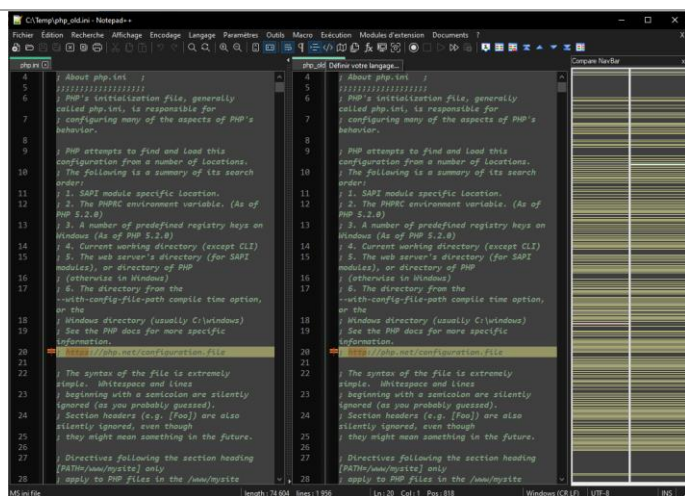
C:\Temp\php_old.ini - Notepad++

Fichier Édition Recherche Affichage Encodage Langage Paramètres Outils Macro Exécution Modules d'extension Documents ?

php.ini

php_old Définir votre langage...

Compare NavBar

4 ; About php.ini ;
5 ;;;;;;;;;;;;;;;;;;;
6 ; PHP's initialization file, generally called php.ini, is responsible for
7 ; configuring many of the aspects of PHP's behavior.
8
9 ; PHP attempts to find and load this configuration from a number of locations.
10 ; The following is a summary of its search order:
11 ; 1. SAPI module specific location.
12 ; 2. The PHPRC environment variable. (As of PHP 5.2.0)
13 ; 3. A number of predefined registry keys on Windows (As of PHP 5.2.0)
14 ; 4. Current working directory (except CLI)
15 ; 5. The web server's directory (for SAPI modules), or directory of PHP
16 ; (otherwise in Windows)
17 ; 6. The directory from the --with-config-file-path compile time option, or the
18 ; Windows directory (usually C:\windows)
19 ; See the PHP docs for more specific information.
20 ; http://php.net/configuration.file
21
22 ; The syntax of the file is extremely simple. Whitespace and lines
23 ; beginning with a semicolon are silently ignored (as you probably guessed).
24 ; Section headers (e.g. [Foo]) are also silently ignored, even though
25 ; they might mean something in the future.
26
27 ; Directives following the section heading [PATH=/www/mysite] only
28 ; apply to PHP files in the /www/mysite

4 ; About php.ini ;
5 ;;;;;;;;;;;;;;;;;;;
6 ; PHP's initialization file, generally called php.ini, is responsible for
7 ; configuring many of the aspects of PHP's behavior.
8
9 ; PHP attempts to find and load this configuration from a number of locations.
10 ; The following is a summary of its search order:
11 ; 1. SAPI module specific location.
12 ; 2. The PHPRC environment variable. (As of PHP 5.2.0)
13 ; 3. A number of predefined registry keys on Windows (As of PHP 5.2.0)
14 ; 4. Current working directory (except CLI)
15 ; 5. The web server's directory (for SAPI modules), or directory of PHP
16 ; (otherwise in Windows)
17 ; 6. The directory from the --with-config-file-path compile time option, or the
18 ; Windows directory (usually C:\windows)
19 ; See the PHP docs for more specific information.
20 ; http://php.net/configuration.file
21
22 ; The syntax of the file is extremely simple. Whitespace and lines
23 ; beginning with a semicolon are silently ignored (as you probably guessed).
24 ; Section headers (e.g. [Foo]) are also silently ignored, even though
25 ; they might mean something in the future.
26
27 ; Directives following the section heading [PATH=/www/mysite] only
28 ; apply to PHP files in the /www/mysite

MS ini file length : 74 604 lines : 1 956 Ln : 20 Col : 1 Pos : 818 Windows (CR LF) UTF-8 INS